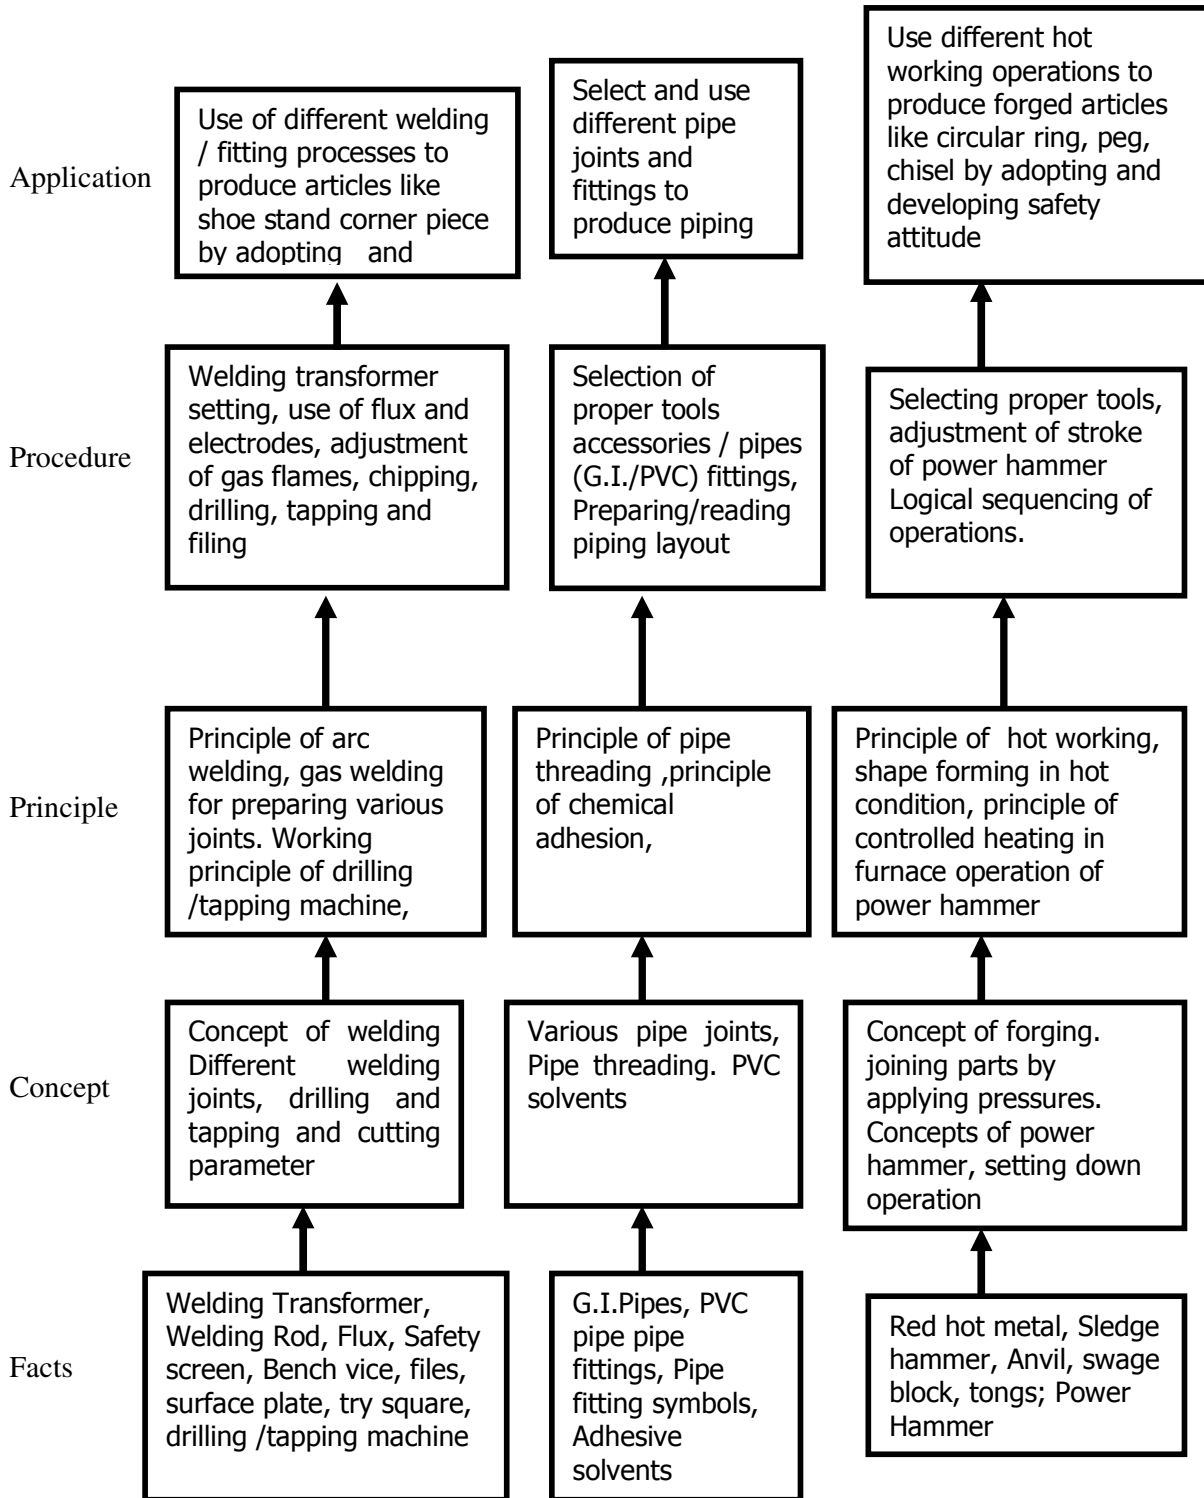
Application

Use of different welding / fitting processes to produce articles like shoe stand corner piece by adopting and

Select and use different pipe joints and fittings to produce piping

Use different hot working operations to produce forged articles like circular ring, peg, chisel by adopting and developing safety attitude

Procedure

Welding transformer setting, use of flux and electrodes, adjustment of gas flames, chipping, drilling, tapping and filing

Selection of proper tools accessories / pipes (G.I./PVC) fittings, Preparing/reading piping layout

Selecting proper tools, adjustment of stroke of power hammer Logical sequencing of operations.

Principle

Principle of arc welding, gas welding for preparing various joints. Working principle of drilling /tapping machine,

Principle of pipe threading ,principle of chemical adhesion,

Principle of hot working, shape forming in hot condition, principle of controlled heating in furnace operation of power hammer

Concept

Concept of welding Different welding joints, drilling and tapping and cutting parameter

Various pipe joints, Pipe threading. PVC solvents

Concept of forging. joining parts by applying pressures. Concepts of power hammer, setting down operation

Facts

Welding Transformer, Welding Rod, Flux, Safety screen, Bench vice, files, surface plate, try square, drilling /tapping machine

G.I.Pipes, PVC pipe pipe fittings, Pipe fitting symbols, Adhesive solvents

Red hot metal, Sledge hammer, Anvil, swage block, tongs; Power Hammer